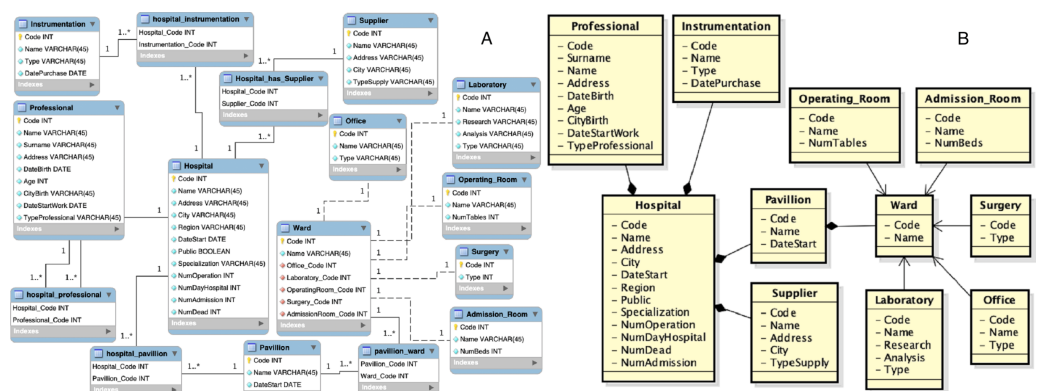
A

Instrumentation
Code INT
Name VARCHAR(45)
Type VARCHAR(45)
DatePurchase DATE
Indexes

hospital_instrumentation
Hospital_Code INT
Instrumentation_Code INT
Indexes

Supplier
Code INT
Name VARCHAR(45)
Address VARCHAR(45)
City VARCHAR(45)
TypeSupply VARCHAR(45)
Indexes

Hospital_has_Supplier
Hospital_Code INT
Supplier_Code INT
Indexes

Laborastory
Code INT
Name VARCHAR(45)
Research VARCHAR(45)
Analysis VARCHAR(45)
Type VARCHAR(45)
Indexes

Professional
Code INT
Name VARCHAR(45)
Surname VARCHAR(45)
Address VARCHAR(45)
DateBirth DATE
Age INT
CityBirth VARCHAR(45)
DateStartWork DATE
TypeProfessional VARCHAR(45)
Indexes

Office
Code INT
Name VARCHAR(45)
Type VARCHAR(45)
Indexes

Operating_Room
Code INT
Name VARCHAR(45)
NumTables INT
Indexes

Hospital
Code INT
Name VARCHAR(45)
Address VARCHAR(45)
City VARCHAR(45)
Region VARCHAR(45)
DateStart DATE
Public BOOLEAN
Specialization VARCHAR(45)
NumOperation INT
NumDayHospital INT
NumAdmission INT
NumDead INT
Indexes

Ward
Code INT
Name VARCHAR(45)
Office_Code INT
Laboratory_Code INT
OperatingRoom_Code INT
Surgery_Code INT
AdmissionRoom_Code INT
Indexes

Surgery
Code INT
Type INT
Indexes

hospital_professional
Hospital_Code INT
Professional_Code INT
Indexes

Admission_Room
Code INT
Name VARCHAR(45)
NumBeds INT
Indexes

hospital_pavillion
Hospital_Code INT
Pavillion_Code INT

Pavillion
Code INT
Name VARCHAR(45)
DateStart DATE

pavillion_ward
Pavillion_Code INT
Ward_Code INT

1..* 1 1..* 1 1..* 1 1..* 1 1..* 1 1..* 1 1..* 1 1 1 1 1 1 1 1 1 1 1 1..* 1..*

B

Professional
– Code
– Surname
– Name
– Address
– DateBirth
– Age
– CityBirth
– DateStartWork
– TypeProfessional

Instrumentation
– Code
– Name
– Type
– DatePurchase

Operating_Room
– Code
– Name
– NumTables

Admission_Room
– Code
– Name
– NumBeds

Hospital
– Code
– Name
– Address
– City
– DateStart
– Region
– Public
– Specialization
– NumOperation
– NumDayHospital
– NumDead
– NumAdmission

Pavillion
– Code
– Name
– DateStart

Ward
– Code
– Name

Surgery
– Code
– Type

Supplier
– Code
– Name
– Address
– City
– TypeSupply

Laboratory
– Code
– Name
– Research
– Analysis
– Type

Office
– Code
– Name
– Type